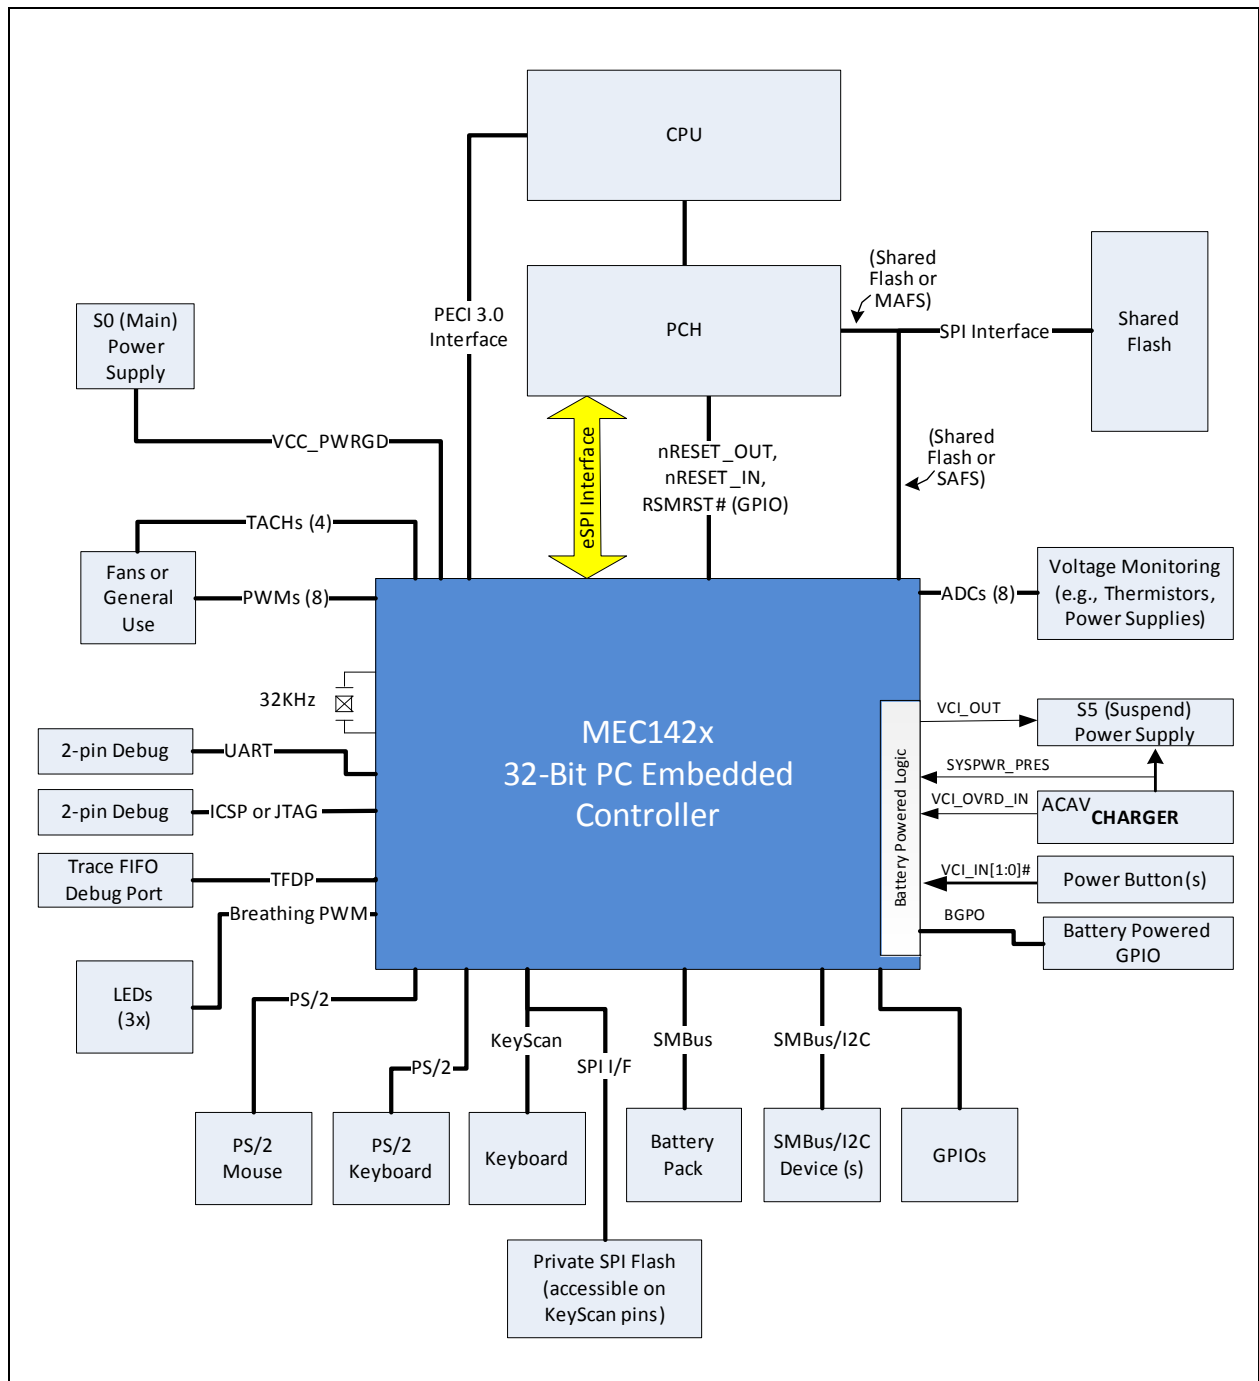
CPU

PCH

(Shared Flash or MAFS)

SPI Interface

Shared Flash

S0 (Main) Power Supply

PECI 3.0 Interface

VCC_PWRGD

eSPI Interface

nRESET_OUT, nRESET_IN, RSMRST# (GPIO)

(Shared Flash or SAFS)

TACHs (4)

Fans or General Use

PWMs (8)

ADCs (8)

Voltage Monitoring (e.g., Thermistors, Power Supplies)

32KHz

MEC142x
32-Bit PC Embedded Controller

Battery Powered Logic

VCI_OUT

S5 (Suspend) Power Supply

SYSPWR_PRES

VCI_OVRD_IN

ACAV

CHARGER

VCI_IN[1:0]#

Power Button(s)

BGPO

Battery Powered GPIO

2-pin Debug

UART

2-pin Debug

ICSP or JTAG

Trace FIFO Debug Port

TFDP

Breathing PWM

LEDs (3x)

PS/2

PS/2

KeyScan

SPI I/F

SMBus

SMBus/I2C

PS/2 Mouse

PS/2 Keyboard

Keyboard

Battery Pack

SMBus/I2C Device (s)

GPIOs

Private SPI Flash (accessible on KeyScan pins)